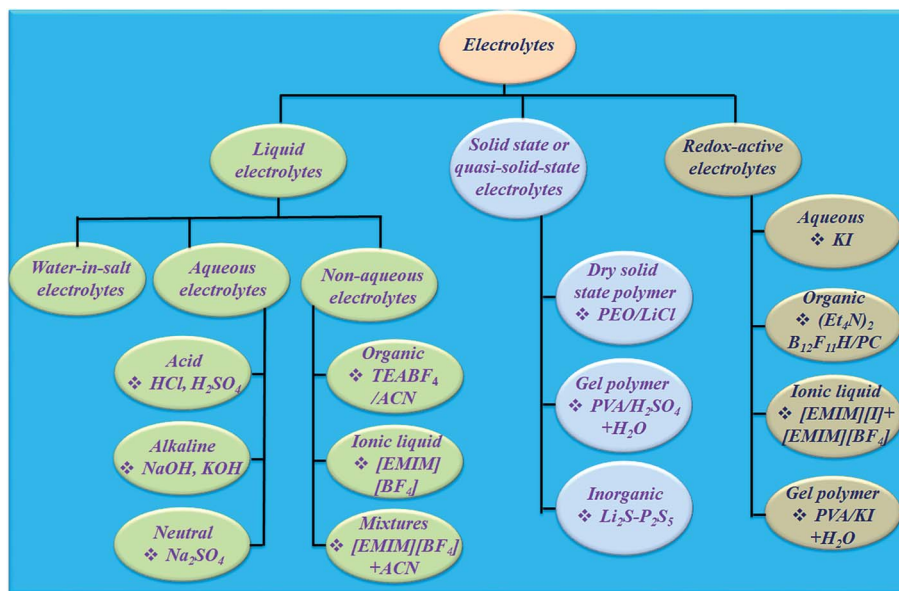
Electrolytes

Liquid electrolytes

Solid state or quasi-solid-state electrolytes

Redox-active electrolytes

Water-in-salt electrolytes

Aqueous electrolytes

Non-aqueous electrolytes

Acid
❖ HCl, $H_2SO_4$

Alkaline
❖ NaOH, KOH

Neutral
❖ $Na_2SO_4$

Organic
❖ $TEABF_4$ /ACN

Ionic liquid
❖ [EMIM] $[BF_4]$

Mixtures
❖ $[EMIM][BF_4]$ +ACN

Dry solid state polymer
❖ PEO/LiCl

Gel polymer
❖ $PVA/H_2SO_4$ $+H_2O$

Inorganic
❖ $Li_2S$-$P_2S_5$

Aqueous
❖ KI

Organic
❖ $(Et_4N)_2$ $B_{12}F_{11}H/PC$

Ionic liquid
❖ [EMIM][I]+ $[EMIM][BF_4]$

Gel polymer
❖ PVA/KI $+H_2O$